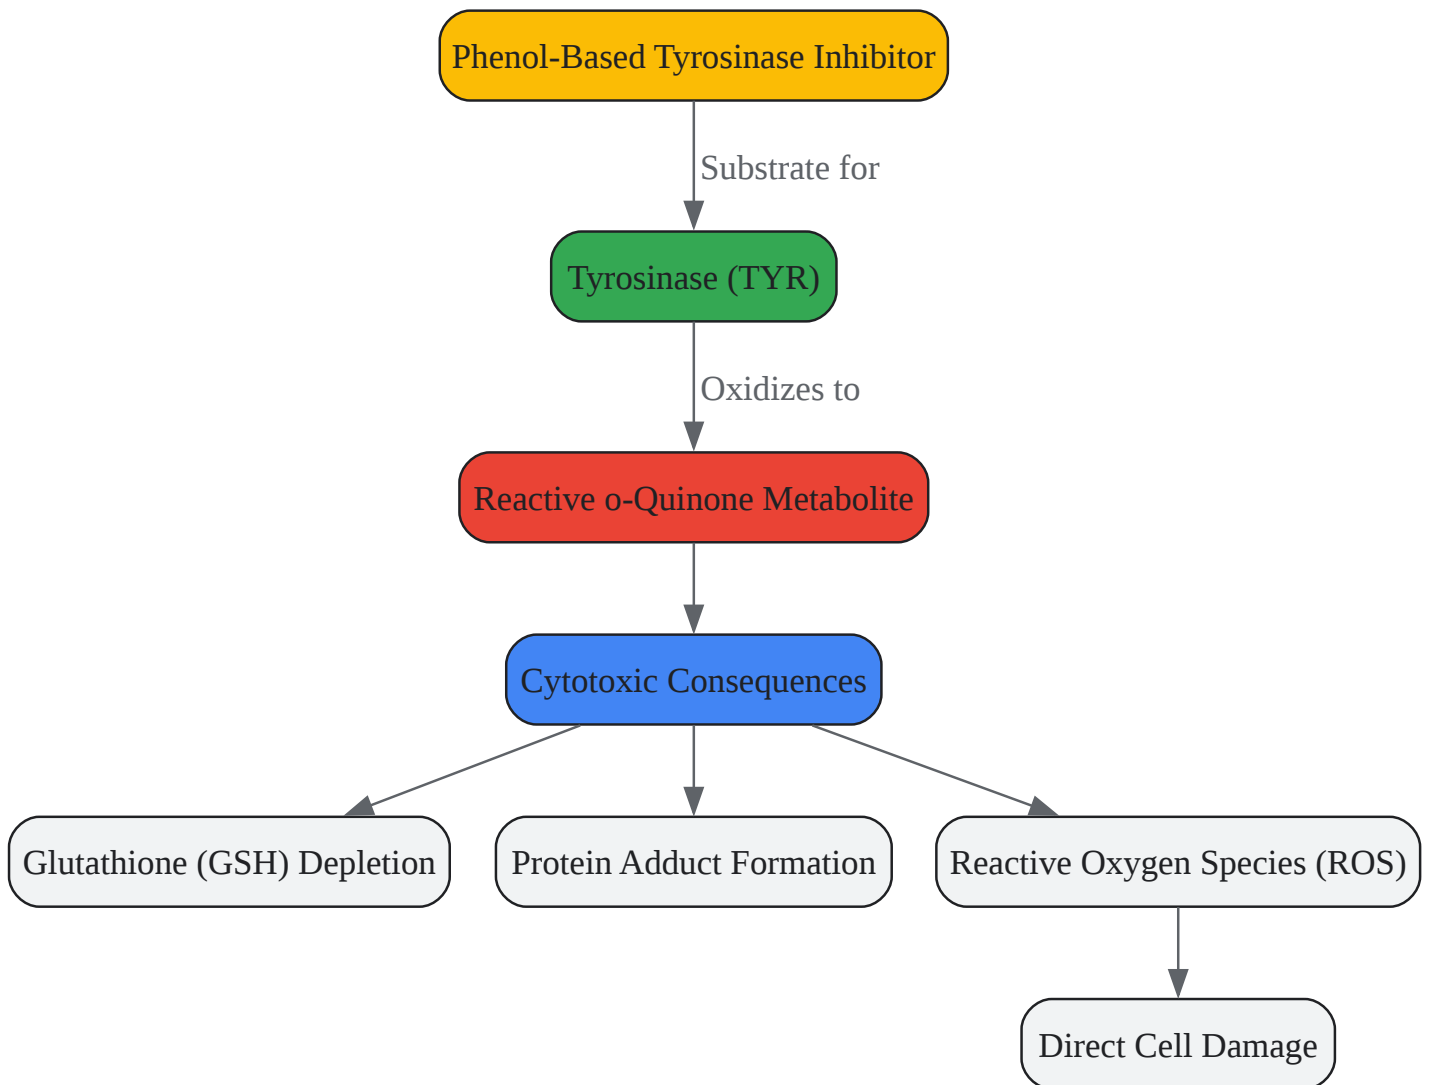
Phenol-Based Tyrosinase Inhibitor

Substrate for

Tyrosinase (TYR)

Oxidizes to

Reactive o-Quinone Metabolite

Cytotoxic Consequences

Glutathione (GSH) Depletion

Protein Adduct Formation

Reactive Oxygen Species (ROS)

Direct Cell Damage